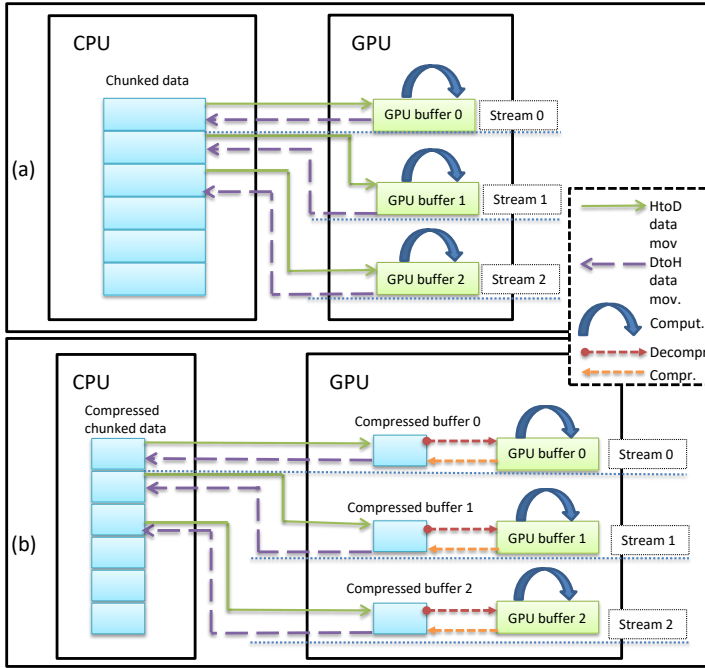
(a)

CPU

Chunked data

GPU

GPU buffer 0

Stream 0

GPU buffer 1

Stream 1

GPU buffer 2

Stream 2

HtoD data mov

DtoH data mov.

Comput.

Decompr

Compr.

(b)

CPU

Compressed chunked data

GPU

Compressed buffer 0

GPU buffer 0

Stream 0

Compressed buffer 1

GPU buffer 1

Stream 1

Compressed buffer 2

GPU buffer 2

Stream 2